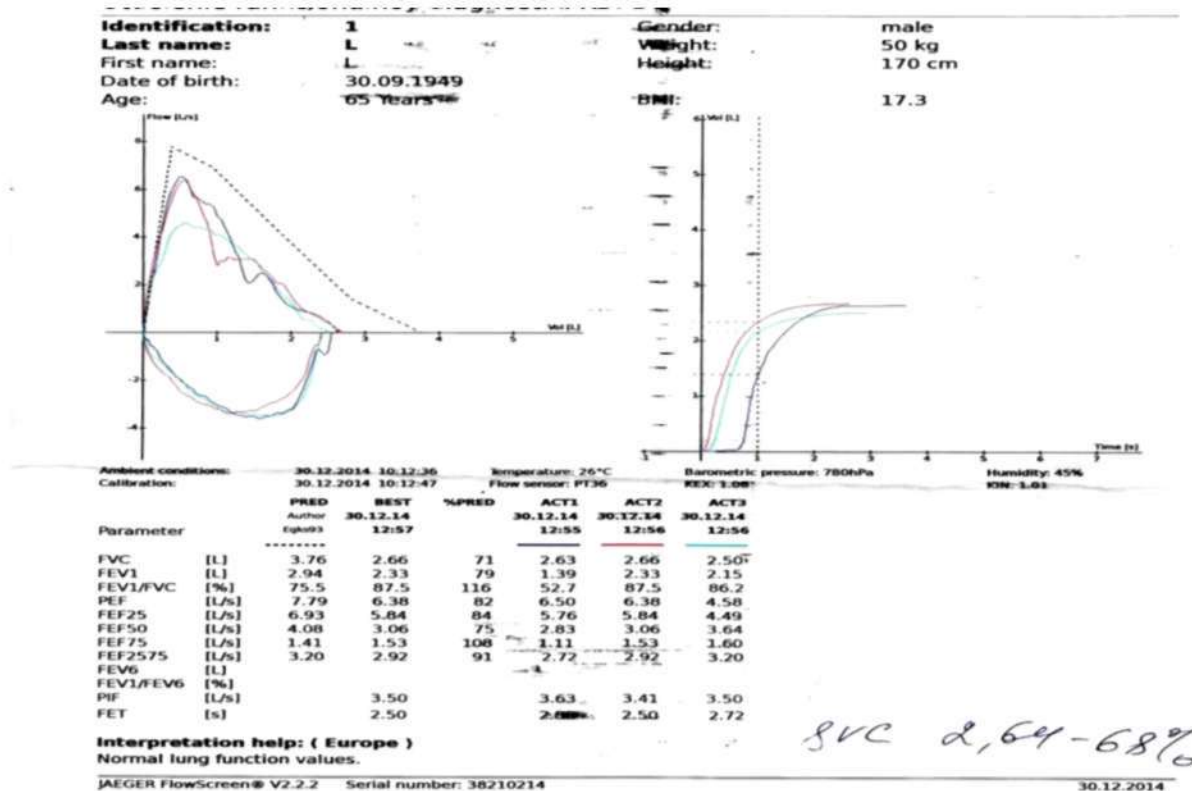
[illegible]

| Identification: | 1 | Gender: | male |
|---|---|---|---|
| Last name: | L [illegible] | Weight: | 50 kg |
| First name: | L | Height: | 170 cm |
| Date of birth: | 30.09.1949 | | |
| Age: | 65 Years | BMI: | 17.3 |

Flow [L/s]
6
4
2
1
2
3
4
5
Vol [L]
-2
-4

Vol [L]
5
4
3
2
1
1
2
3
4
5
6
7
Time [s]

Ambient conditions: 30.12.2014 10:12:36 Temperature: 26°C Barometric pressure: 780hPa Humidity: 45%
Calibration: 30.12.2014 10:12:47 Flow sensor: PT36 KEX: 1.08 KIN: 1.01

| Parameter | | PRED Author Egks93 | BEST 30.12.14 12:57 | %PRED | ACT1 30.12.14 12:55 | ACT2 30.12.14 12:56 | ACT3 30.12.14 12:56 |
|---|---|---|---|---|---|---|---|
| FVC | [L] | 3.76 | 2.66 | 71 | 2.63 | 2.66 | 2.50 |
| FEV1 | [L] | 2.94 | 2.33 | 79 | 1.39 | 2.33 | 2.15 |
| FEV1/FVC | [%] | 75.5 | 87.5 | 116 | 52.7 | 87.5 | 86.2 |
| PEF | [L/s] | 7.79 | 6.38 | 82 | 6.50 | 6.38 | 4.58 |
| FEF25 | [L/s] | 6.93 | 5.84 | 84 | 5.76 | 5.84 | 4.49 |
| FEF50 | [L/s] | 4.08 | 3.06 | 75 | 2.83 | 3.06 | 3.64 |
| FEF75 | [L/s] | 1.41 | 1.53 | 108 | 1.11 | 1.53 | 1.60 |
| FEF2575 | [L/s] | 3.20 | 2.92 | 91 | 2.72 | 2.92 | 3.20 |
| FEV6 | [L] | | | | | | |
| FEV1/FEV6 | [%] | | | | | | |
| PIF | [L/s] | | 3.50 | | 3.63 | 3.41 | 3.50 |
| FET | [s] | | 2.50 | | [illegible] | 2.50 | 2.72 |

Interpretation help: ( Europe )
Normal lung function values.

SVC 2,64 - 68%

JAEGER FlowScreen® V2.2.2 Serial number: 38210214 30.12.2014